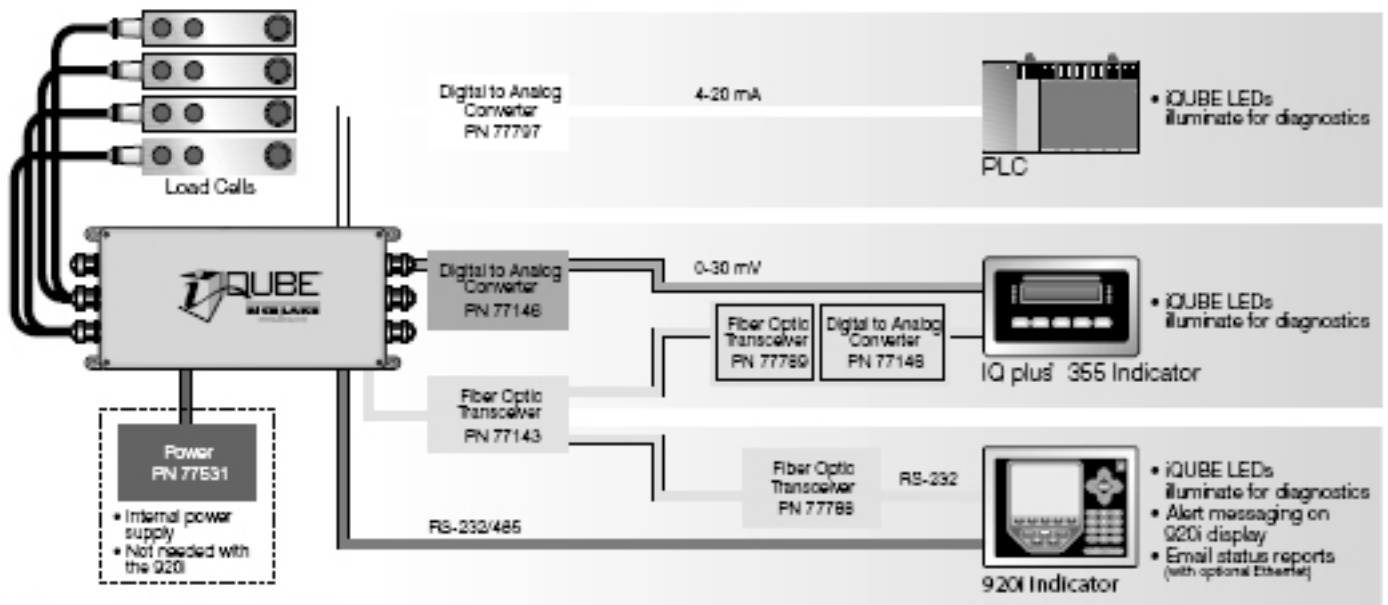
Load Cells

iQUBE

Digital to Analog Converter PN 77797

4-20 mA

PLC

• iQUBE LEDs illuminate for diagnostics

Digital to Analog Converter PN 77146

0-30 mV

Fiber Optic Transceiver PN 77789

Digital to Analog Converter PN 77146

IQ plus 355 Indicator

• iQUBE LEDs illuminate for diagnostics

Fiber Optic Transceiver PN 77143

Power PN 77531

• Internal power supply
• Not needed with the 920i

Fiber Optic Transceiver PN 77789

RS-232

RS-232/485

920i Indicator

• iQUBE LEDs illuminate for diagnostics
• Alert messaging on 920i display
• Email status reports (with optional Ethernet)